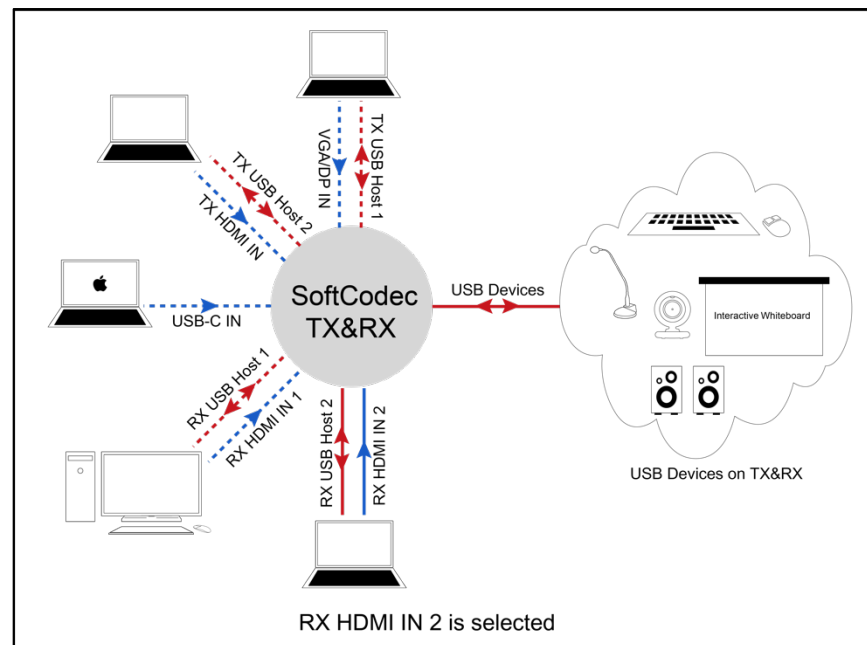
VGA/DP IN
TX USB Host 1
TX USB Host 2
TX HDMI IN
USB-C IN
SoftCodec TX&RX
USB Devices
Interactive Whiteboard
RX USB Host 1
RX HDMI IN 1
RX USB Host 2
RX HDMI IN 2
USB Devices on TX&RX
RX HDMI IN 2 is selected